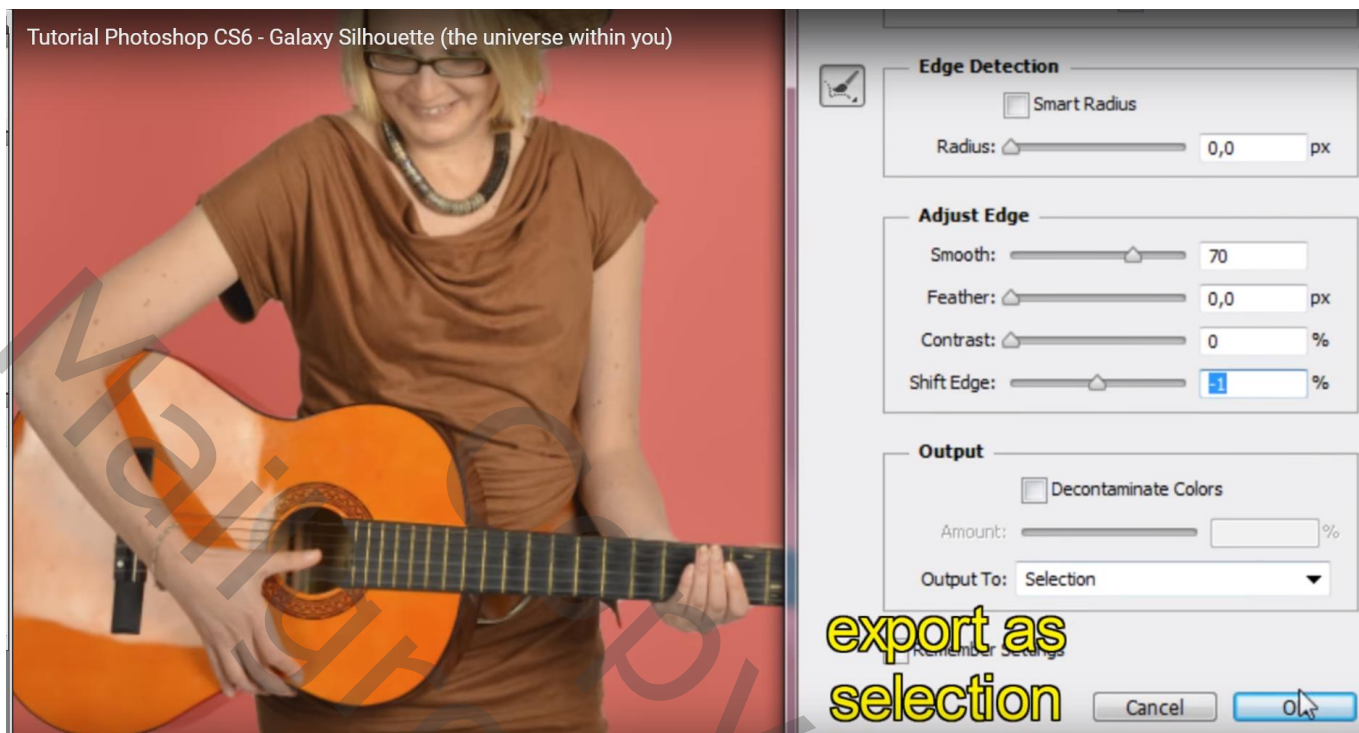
Tutorial Photoshop CS6 - Galaxy Silhouette (the universe within you)

Edge Detection

Smart Radius

Radius: 0,0 px

Adjust Edge

Smooth: 70

Feather: 0,0 px

Contrast: 0 %

Shift Edge: -1 %

Output

Decontaminate Colors

Amount: %

Output To: Selection

Remember Settings

export as selection

Cancel

OK